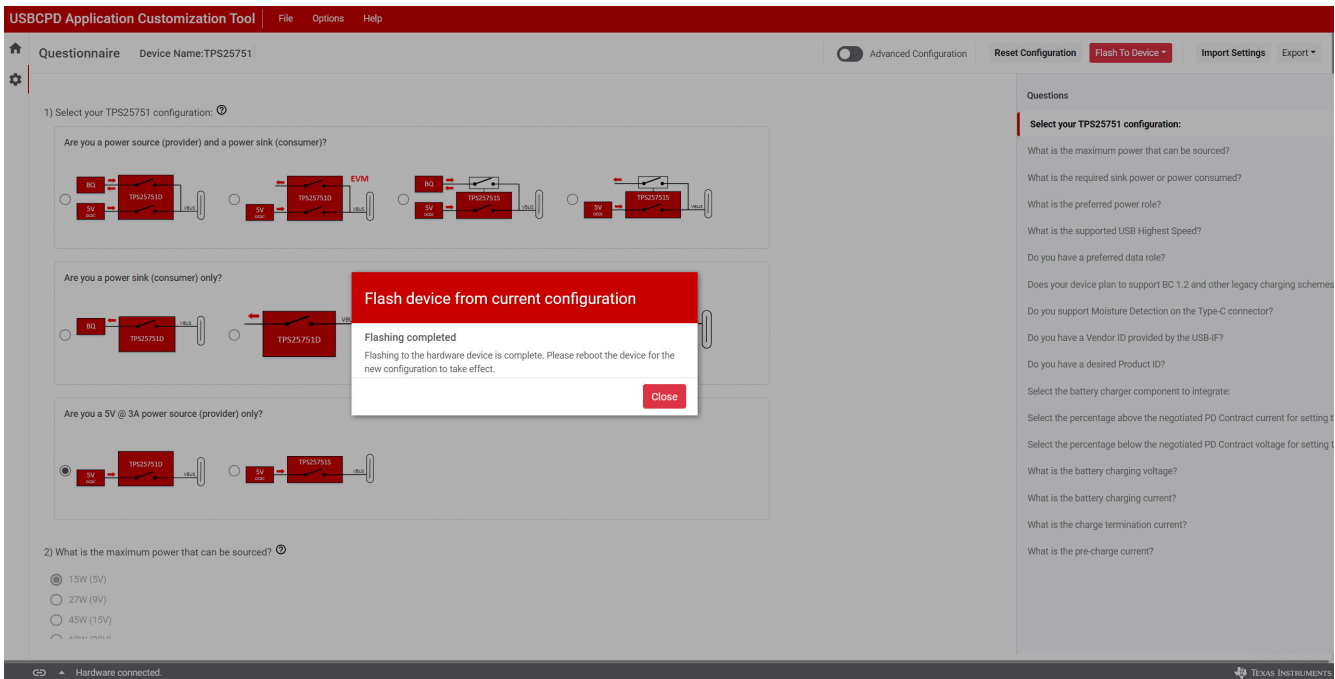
USBCPD Application Customization Tool File Options Help

Questionnaire Device Name:TPS25751

Advanced Configuration Reset Configuration Flash To Device Import Settings Export

1) Select your TPS25751 configuration:

Are you a power source (provider) and a power sink (consumer)?

BQ 5V DCDC TPS25751D VBUS EVM TPS25751D VBUS BQ 5V DCDC TPS25751S VBUS 5V DCDC TPS25751S VBUS

Are you a power sink (consumer) only?

BQ TPS25751D VBUS TPS25751D VBUS

Are you a 5V @ 3A power source (provider) only?

5V DCDC TPS25751D VBUS 5V DCDC TPS25751S VBUS

2) What is the maximum power that can be sourced?

15W (5V)
27W (9V)
45W (15V)
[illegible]

Flash device from current configuration

Flashing completed

Flashing to the hardware device is complete. Please reboot the device for the new configuration to take effect.

Close

Questions

Select your TPS25751 configuration:
What is the maximum power that can be sourced?
What is the required sink power or power consumed?
What is the preferred power role?
What is the supported USB Highest Speed?
Do you have a preferred data role?
Does your device plan to support BC 1.2 and other legacy charging schemes
Do you support Moisture Detection on the Type-C connector?
Do you have a Vendor ID provided by the USB-IF?
Do you have a desired Product ID?
Select the battery charger component to integrate:
Select the percentage above the negotiated PD Contract current for setting t
Select the percentage below the negotiated PD Contract voltage for setting t
What is the battery charging voltage?
What is the battery charging current?
What is the charge termination current?
What is the pre-charge current?

Hardware connected.

TEXAS INSTRUMENTS